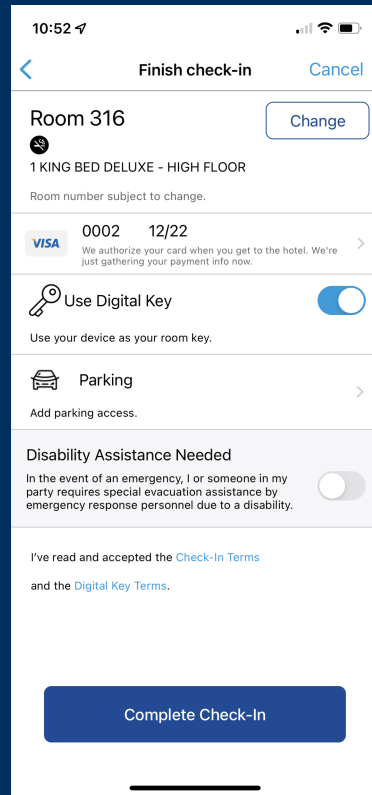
10:52

Finish check-in

Cancel

Room 316

Change

1 KING BED DELUXE - HIGH FLOOR

Room number subject to change.

VISA

0002 12/22

We authorize your card when you get to the hotel. We're just gathering your payment info now.

Use Digital Key

Use your device as your room key.

Parking

Add parking access.

Disability Assistance Needed

In the event of an emergency, I or someone in my party requires special evacuation assistance by emergency response personnel due to a disability.

I've read and accepted the Check-In Terms

and the Digital Key Terms.

Complete Check-In